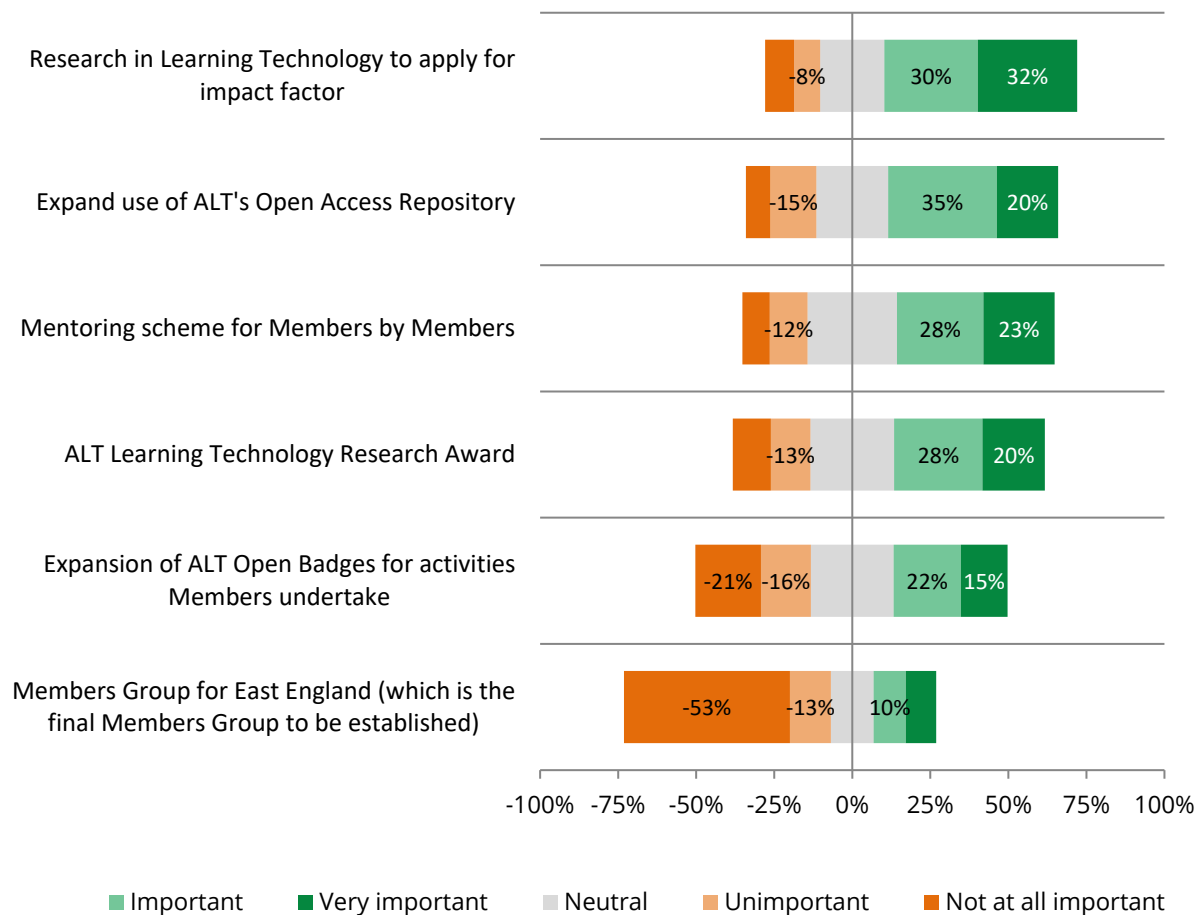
Research in Learning Technology to apply for impact factor

-8% 30% 32%

Expand use of ALT's Open Access Repository

-15% 35% 20%

Mentoring scheme for Members by Members

-12% 28% 23%

ALT Learning Technology Research Award

-13% 28% 20%

Expansion of ALT Open Badges for activities Members undertake

-21% -16% 22% 15%

Members Group for East England (which is the final Members Group to be established)

-53% -13% 10%

-100% -75% -50% -25% 0% 25% 50% 75% 100%

Important Very important Neutral Unimportant Not at all important